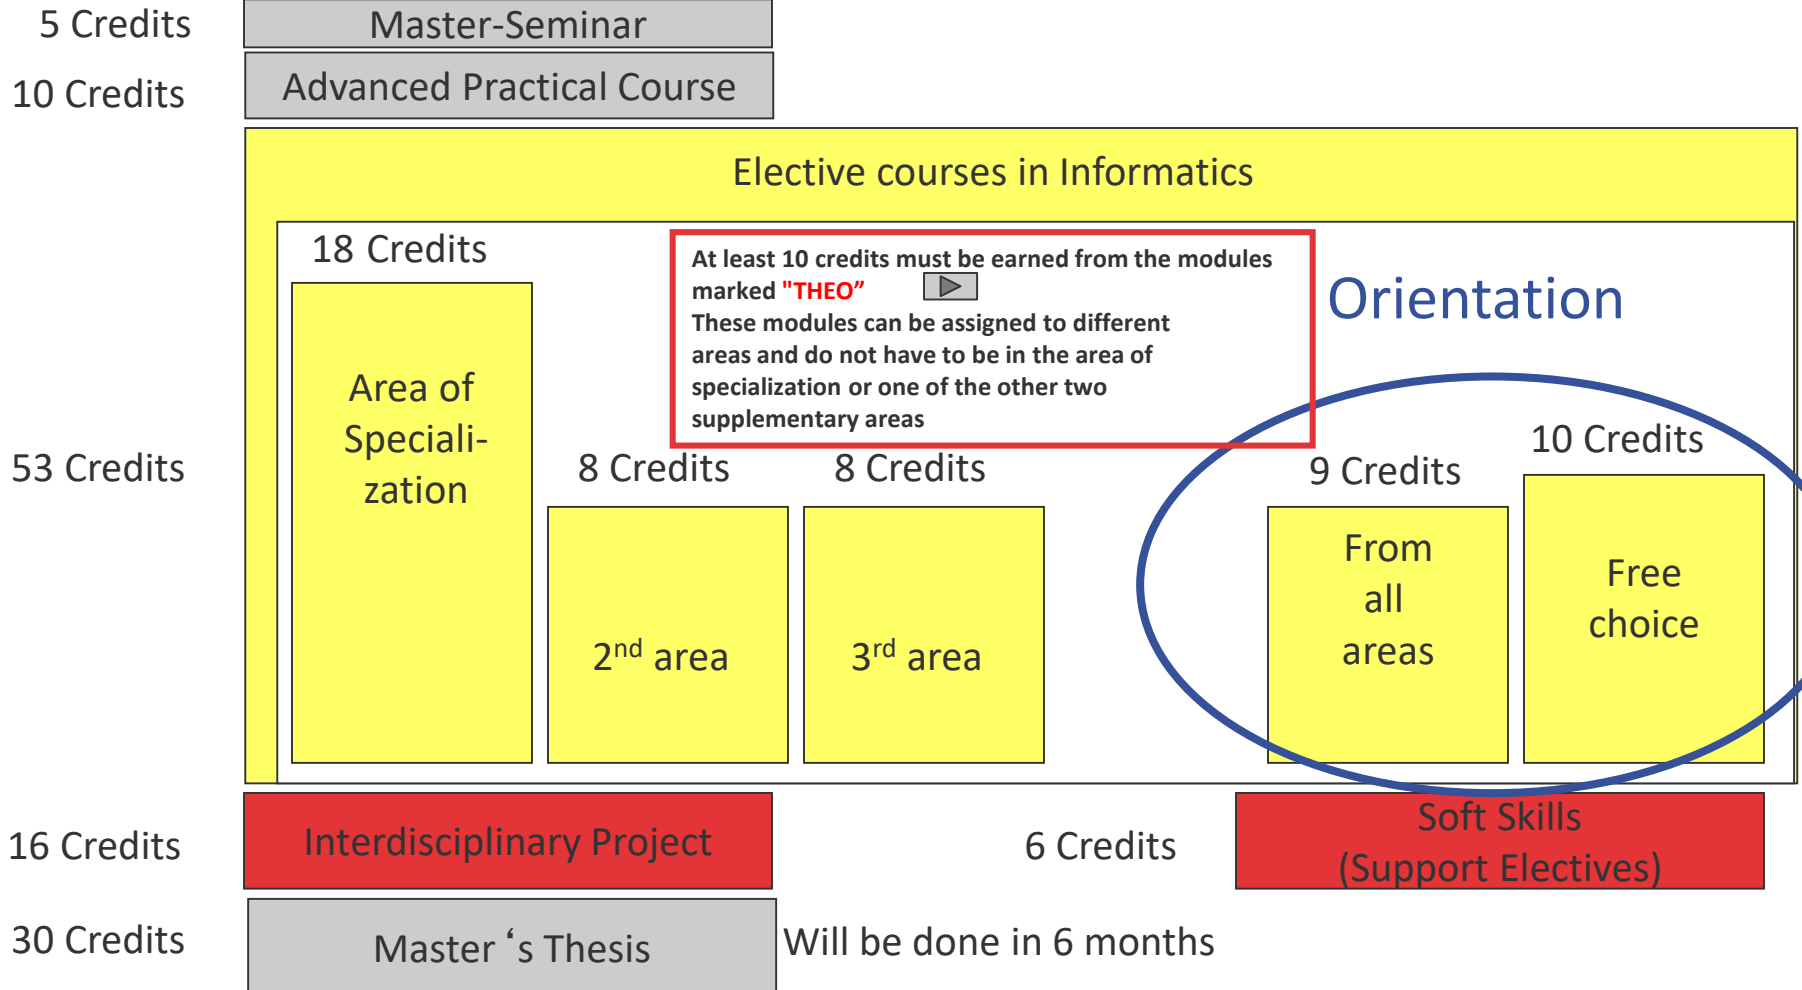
5 Credits
Master-Seminar

10 Credits
Advanced Practical Course

Elective courses in Informatics

18 Credits

At least 10 credits must be earned from the modules marked "THEO"

These modules can be assigned to different areas and do not have to be in the area of specialization or one of the other two supplementary areas

Orientation

53 Credits

Area of Speciali-zation

8 Credits
2$^{nd}$ area

8 Credits
3$^{rd}$ area

9 Credits
From all areas

10 Credits
Free choice

16 Credits
Interdisciplinary Project

6 Credits
Soft Skills (Support Electives)

30 Credits
Master ‘s Thesis
Will be done in 6 months